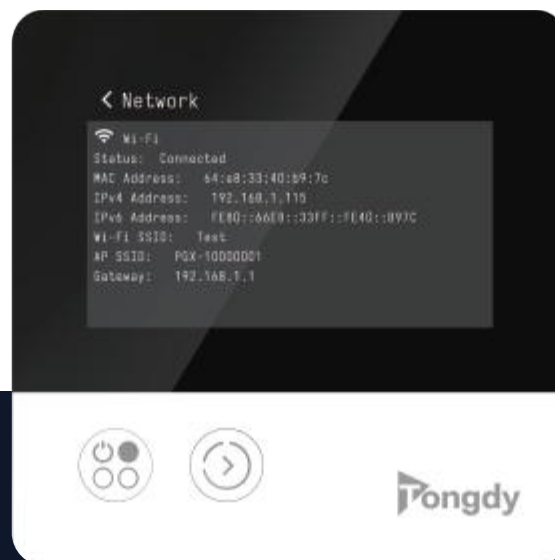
< Network

Wi-Fi
Status: Connected
MAC Address: 64:e8:33:40:b9:7c
IPv4 Address: 192.168.1.115
IPv6 Address: FE80::66E8::33FF::FE40::B97C
Wi-Fi SSID: Test
AP SSID: PGX-10000001
Gateway: 192.168.1.1

Tongdy